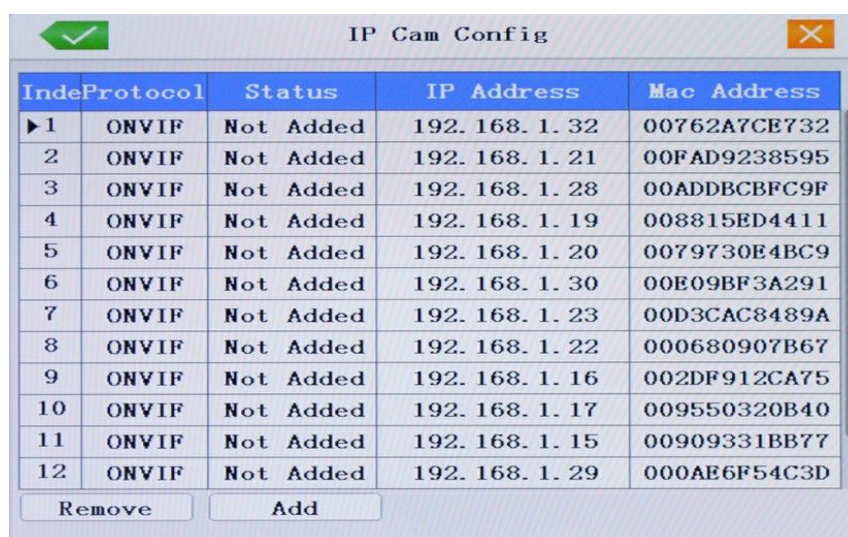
IP Cam Config

| Inde | Protocol | Status | IP Address | Mac Address |
|---|---|---|---|---|
| ▸1 | ONVIF | Not Added | 192. 168. 1. 32 | 00762A7CE732 |
| 2 | ONVIF | Not Added | 192. 168. 1. 21 | 00FAD9238595 |
| 3 | ONVIF | Not Added | 192. 168. 1. 28 | 00ADDBCBFC9F |
| 4 | ONVIF | Not Added | 192. 168. 1. 19 | 008815ED4411 |
| 5 | ONVIF | Not Added | 192. 168. 1. 20 | 0079730E4BC9 |
| 6 | ONVIF | Not Added | 192. 168. 1. 30 | 00E09BF3A291 |
| 7 | ONVIF | Not Added | 192. 168. 1. 23 | 00D3CAC8489A |
| 8 | ONVIF | Not Added | 192. 168. 1. 22 | 000680907B67 |
| 9 | ONVIF | Not Added | 192. 168. 1. 16 | 002DF912CA75 |
| 10 | ONVIF | Not Added | 192. 168. 1. 17 | 009550320B40 |
| 11 | ONVIF | Not Added | 192. 168. 1. 15 | 00909331BB77 |
| 12 | ONVIF | Not Added | 192. 168. 1. 29 | 000AE6F54C3D |

Remove
Add